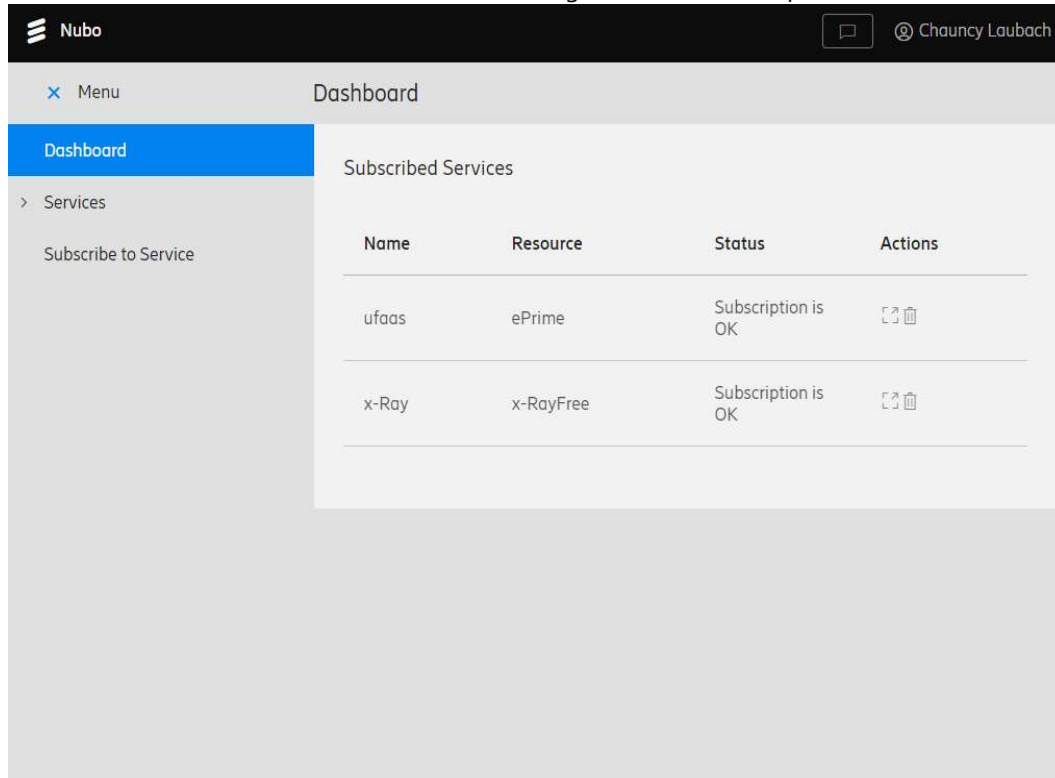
Nubo

Chauncy Laubach

Menu

Dashboard

Dashboard

Services

Subscribe to Service

Subscribed Services

| Name | Resource | Status | Actions |
|---|---|---|---|
| ufaas | ePrime | Subscription is OK | |
| x-Ray | x-RayFree | Subscription is OK | |